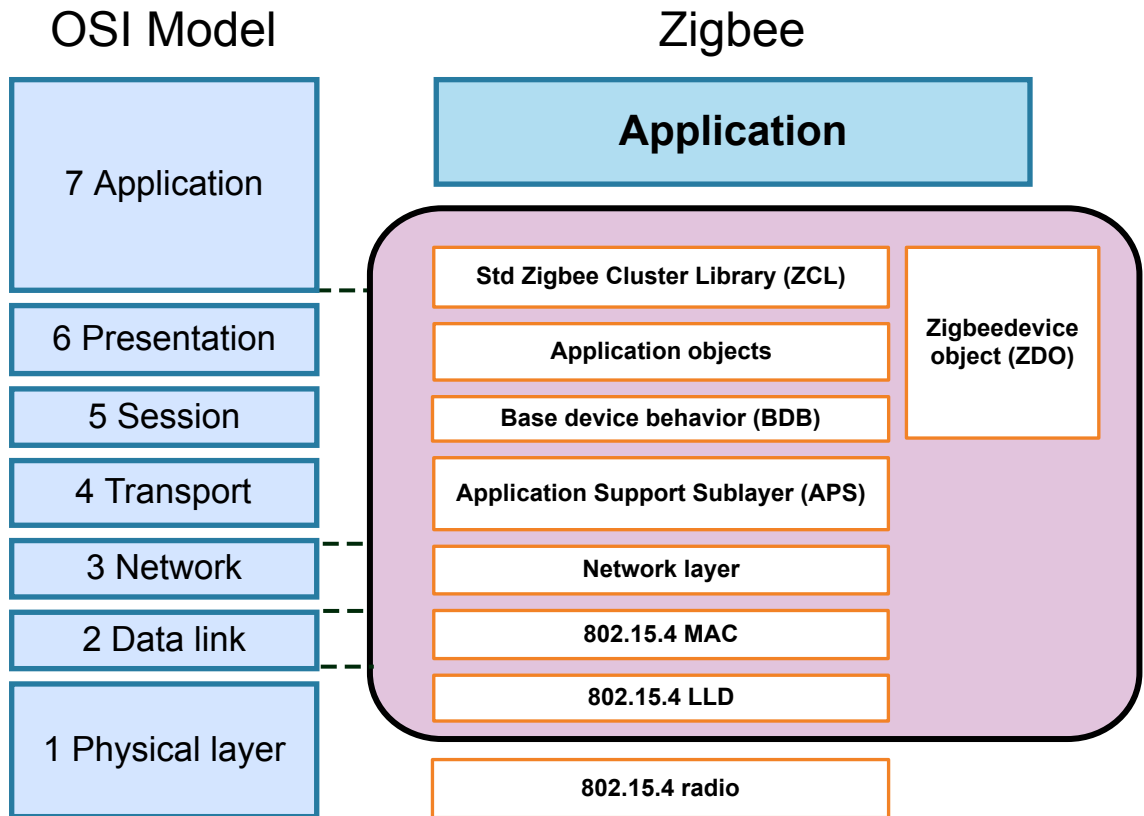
OSI Model

7 Application
6 Presentation
5 Session
4 Transport
3 Network
2 Data link
1 Physical layer

Zigbee

Application

Std Zigbee Cluster Library (ZCL)
Application objects
Base device behavior (BDB)
Application Support Sublayer (APS)
Network layer
802.15.4 MAC
802.15.4 LLD

Zigbeedevice object (ZDO)

802.15.4 radio